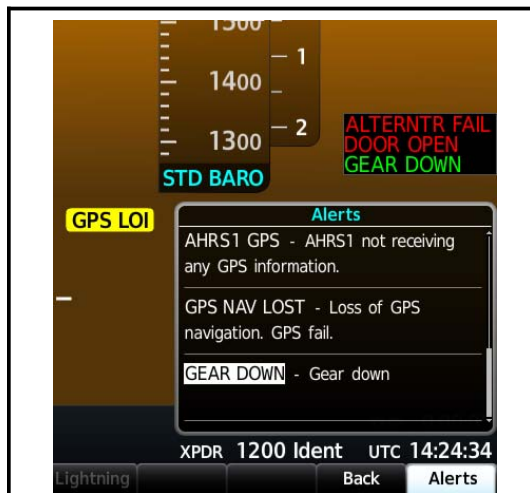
1500
1
1400
2
1300
STD BARO
ALTERNTR FAIL
DOOR OPEN
GEAR DOWN
GPS LOI
Alerts
AHRS1 GPS - AHRS1 not receiving any GPS information.
GPS NAV LOST - Loss of GPS navigation. GPS fail.
GEAR DOWN - Gear down
XPDR 1200 Ident UTC 14:24:34
Lightning
Back
Alerts